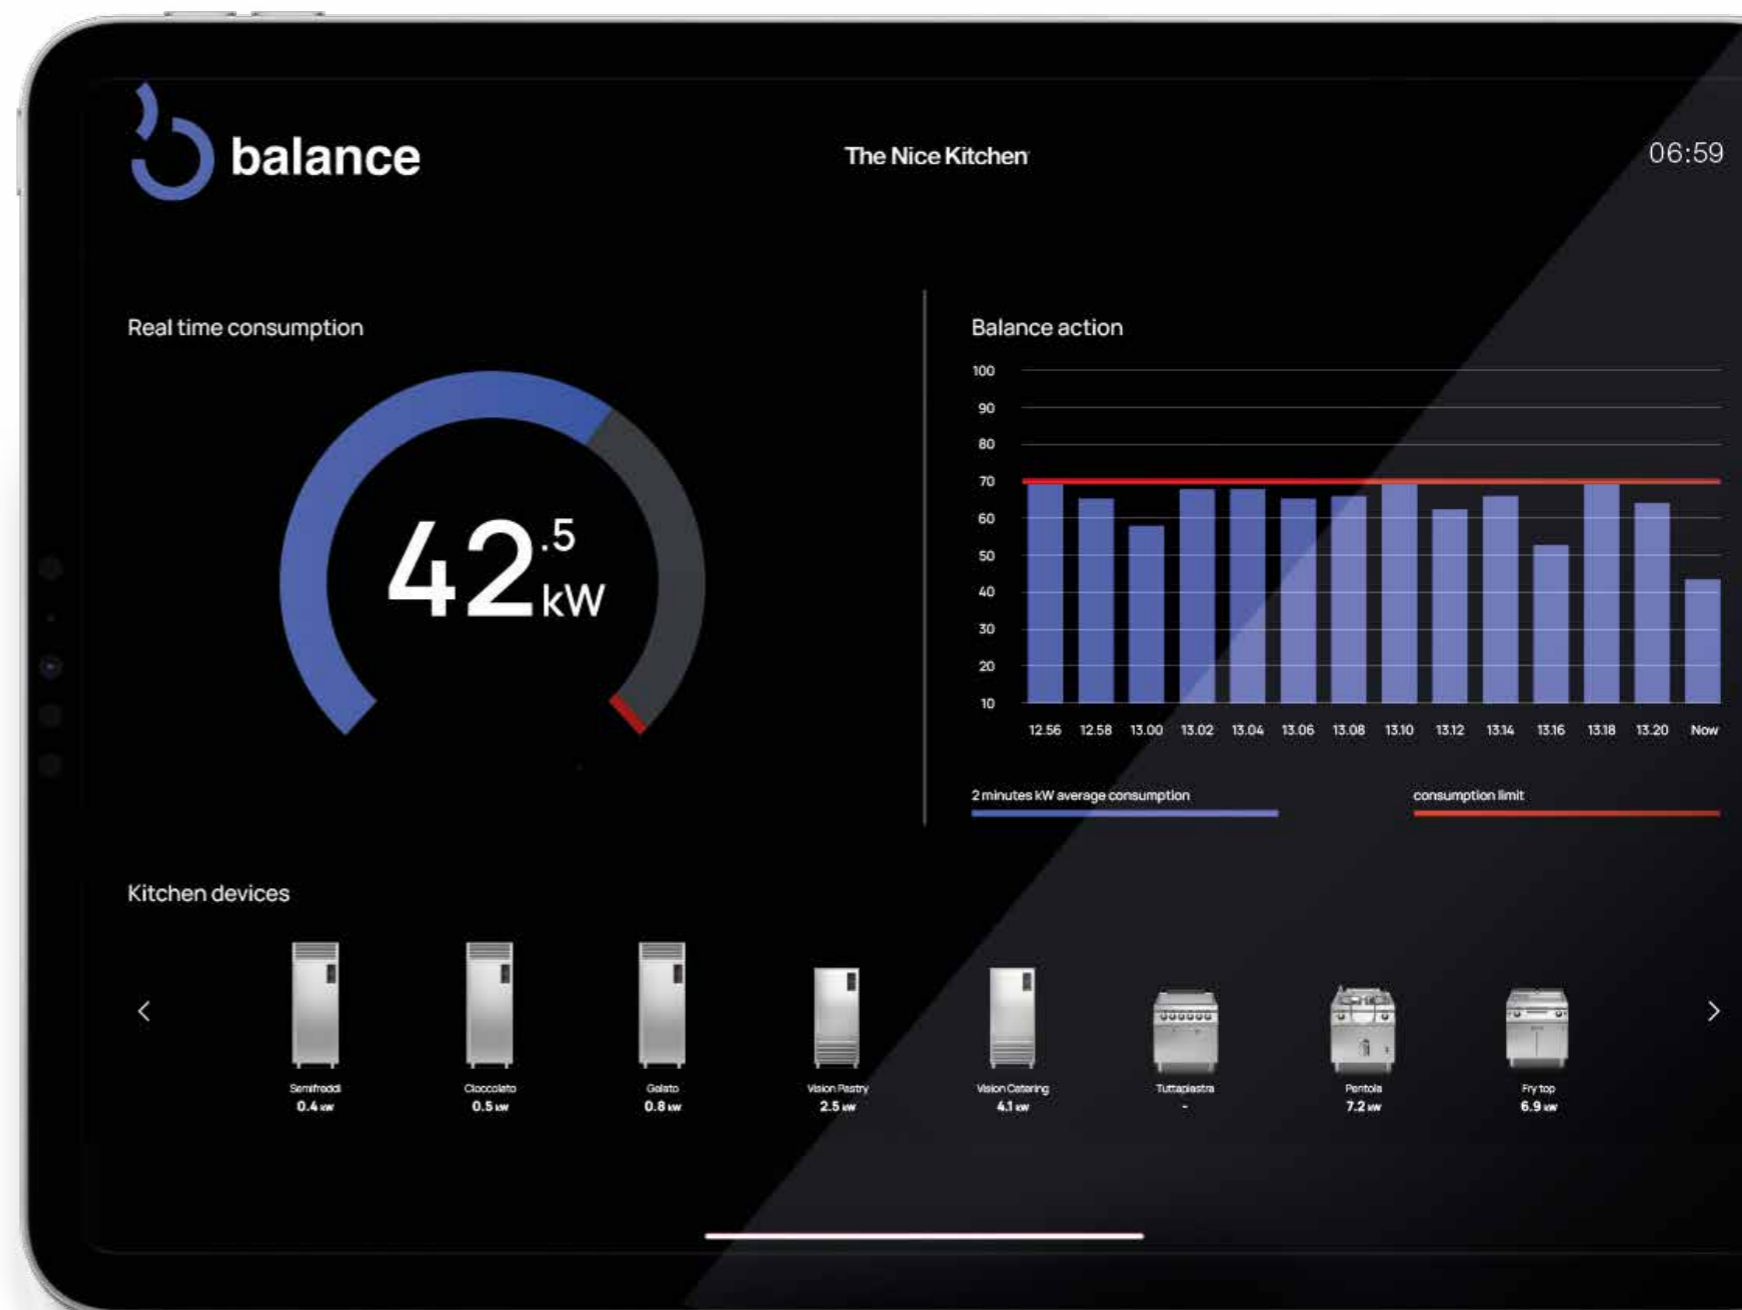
balance

The Nice Kitchen

06:59

Real time consumption

42.5 kW

Balance action

100
90
80
70
60
50
40
30
20
10

12.56 12.58 13.00 13.02 13.04 13.06 13.08 13.10 13.12 13.14 13.16 13.18 13.20 Now

2 minutes kW average consumption

consumption limit

Kitchen devices

<

Semifreddi
0.4 kW

Cioccolato
0.5 kW

Gelato
0.8 kW

Vision Pastry
2.5 kW

Vision Catering
4.1 kW

Tuttapiastra
-

Pentola
7.2 kW

Fry top
6.9 kW

>